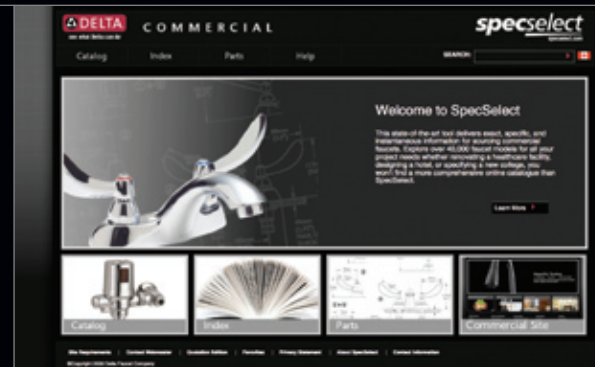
DELTA
see what Delta can do

COMMERCIAL

specselect
specselect.com

Catalog Index Parts Help

SEARCH:

Welcome to SpecSelect

This state-of-the-art tool delivers exact, specific, and instantaneous information for sourcing commercial faucets. Explore over 40,000 faucet models for all your project needs whether renovating a healthcare facility, designing a hotel, or specifying a new college, you won't find a more comprehensive online catalogue than SpecSelect.

Learn More

Catalog

Index

Parts

Commercial Site

Site Requirements | Contact Webmaster | Quotation Option | Favorites | Privacy Statement | About SpecSelect | Contact Information

©Copyright 2008 Delta Faucet Company